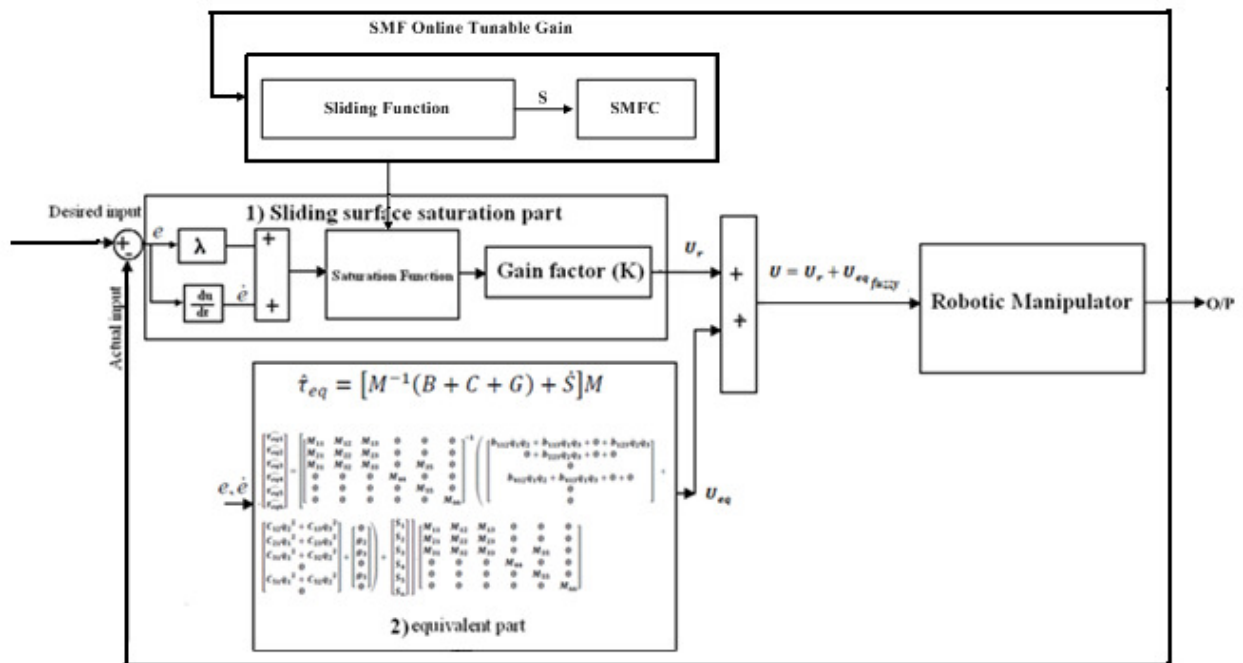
SMF Online Tunable Gain

Sliding Function

S

SMFC

Desired input

1) Sliding surface saturation part

+

-

$e$

$\lambda$

+

+

$\frac{du}{dt}$

$\dot{e}$

Saturation Function

Gain factor (K)

$U_r$

+

+

$U = U_r + U_{eq_{fuzzy}}$

Robotic Manipulator

O/P

Actual input

$\hat{\tau}_{eq} = [M^{-1}(B + C + G) + \dot{S}]M$

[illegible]

$e, \dot{e}$

$U_{eq}$

2) equivalent part